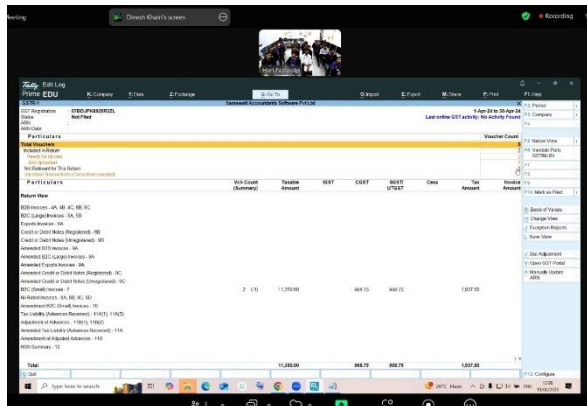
Meeting
Dinesh Khatri's screen
Recording
Hari Nalamati

Tally Prime EDU
Edit Log
K: Company
Y: Data
Z: Exchange
G: Go To
O: Import
E: Export
M: Share
P: Print
F1: Help

GSTR-1
Saraswati Accountants Software Pvt Ltd
GST Registration : 07BDJPK6935R2ZL
Status : Not Filed
ARN :
ARN Date :
1-Apr-24 to 30-Apr-24
Last online GST activity: No Activity Found

Particulars
Voucher Count
Total Vouchers
Included in Return
Ready for Upload
Not Uploaded
Not Relevant for This Return
Uncertain Transactions (Corrections needed)

| Particulars | Vch Count (Summary) | Taxable Amount | IGST | CGST | SGST/ UTGST | Cess | Tax Amount | Invoice Amount |
|---|---|---|---|---|---|---|---|---|
| Return View | | | | | | | | |
| B2B Invoices - 4A, 4B, 4C, 6B, 6C | | | | | | | | |
| B2C (Large) Invoices - 5A, 5B | | | | | | | | |
| Exports Invoices - 6A | | | | | | | | |
| Credit or Debit Notes (Registered) - 9B | | | | | | | | |
| Credit or Debit Notes (Unregistered) - 9B | | | | | | | | |
| Amended B2B Invoices - 9A | | | | | | | | |
| Amended B2C (Large) Invoices - 9A | | | | | | | | |
| Amended Exports Invoices - 9A | | | | | | | | |
| Amended Credit or Debit Notes (Registered) - 9C | | | | | | | | |
| Amended Credit or Debit Notes (Unregistered) - 9C | | | | | | | | |
| B2C (Small) Invoices - 7 | 2 (3) | 11,350.00 | | 968.75 | 968.75 | | 1,937.50 | |
| Nil Rated Invoices - 8A, 8B, 8C, 8D | | | | | | | | |
| Tax Liability (Advances Received) - 11A(1), 11A(2) | | | | | | | | |
| Adjustment of Advances - 11B(1), 11B(2) | | | | | | | | |
| Amended Tax Liability (Advances Received) - 11A | | | | | | | | |
| Amendment of Adjusted Advances - 11B | | | | | | | | |
| HSN Summary - 12 | | | | | | | | |
| Total | | 11,350.00 | | 968.75 | 968.75 | | 1,937.50 | |

F2: Period
F3: Company
F5: Nature View
F6: Validate Party GSTIN/UIN
F10: Mark as Filed
B: Basis of Values
H: Change View
J: Exception Reports
L: Save View
A: Stat Adjustment
O: Open GST Portal
U: Manually Update ARN
F12: Configure

Type here to search
26°C Haze
ENG
12:00
19/08/2024